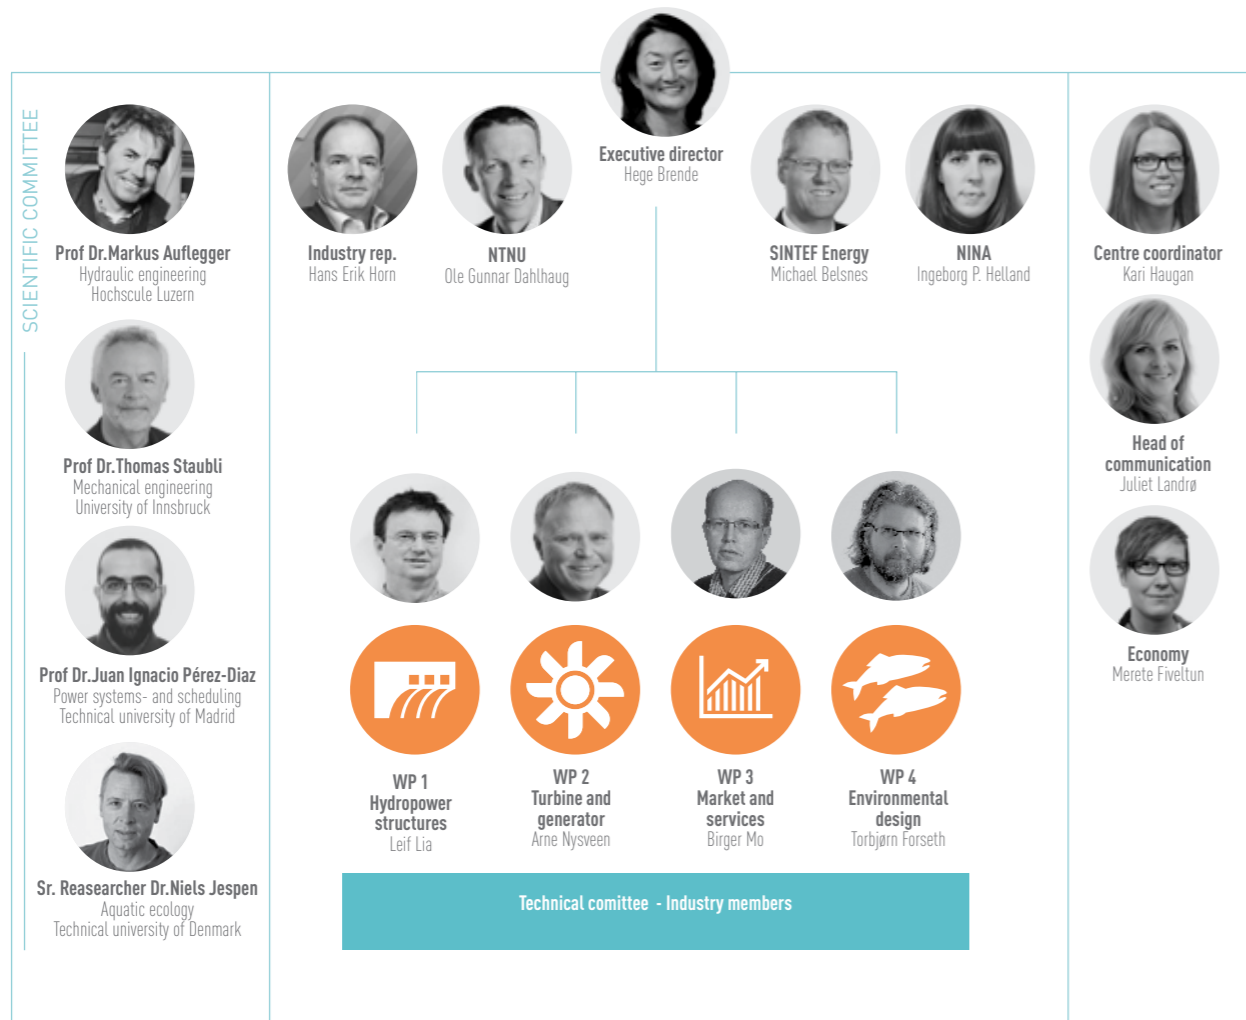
SCIENTIFIC COMMITTEE

Prof Dr.Markus Auflegger
Hydraulic engineering
Hochscule Luzern

Prof Dr.Thomas Staubli
Mechanical engineering
University of Innsbruck

Prof Dr.Juan Ignacio Pérez-Diaz
Power systems- and scheduling
Technical university of Madrid

Sr. Reasearcher Dr.Niels Jespen
Aquatic ecology
Technical university of Denmark

Executive director
Hege Brende

Industry rep.
Hans Erik Horn

NTNU
Ole Gunnar Dahlhaug

SINTEF Energy
Michael Belsnes

NINA
Ingeborg P. Helland

WP 1
Hydropower structures
Leif Lia

WP 2
Turbine and generator
Arne Nysveen

WP 3
Market and services
Birger Mo

WP 4
Environmental design
Torbjørn Forseth

Technical comittee - Industry members

Centre coordinator
Kari Haugan

Head of communication
Juliet Landrø

Economy
Merete Fiveltun